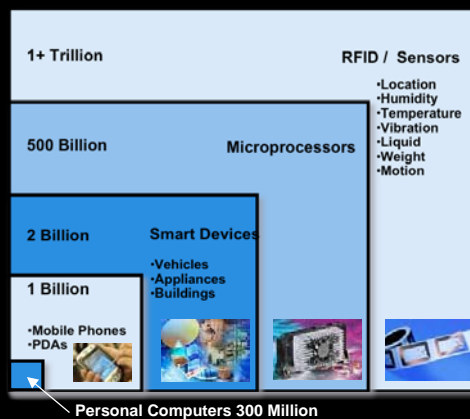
1+ Trillion

RFID / Sensors

•Location
•Humidity
•Temperature
•Vibration
•Liquid
•Weight
•Motion

500 Billion

Microprocessors

2 Billion

Smart Devices

•Vehicles
•Appliances
•Buildings

1 Billion

•Mobile Phones
•PDAs

Personal Computers 300 Million